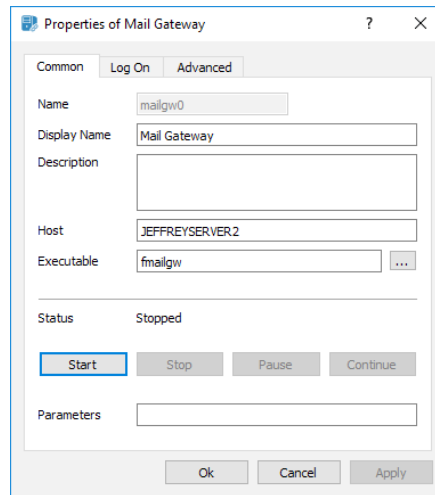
Properties of Mail Gateway ? ×

Common Log On Advanced

Name mailgw0

Display Name Mail Gateway

Description

Host JEFFREYSERVER2

Executable fmailgw ...

Status Stopped

Start Stop Pause Continue

Parameters

Ok Cancel Apply